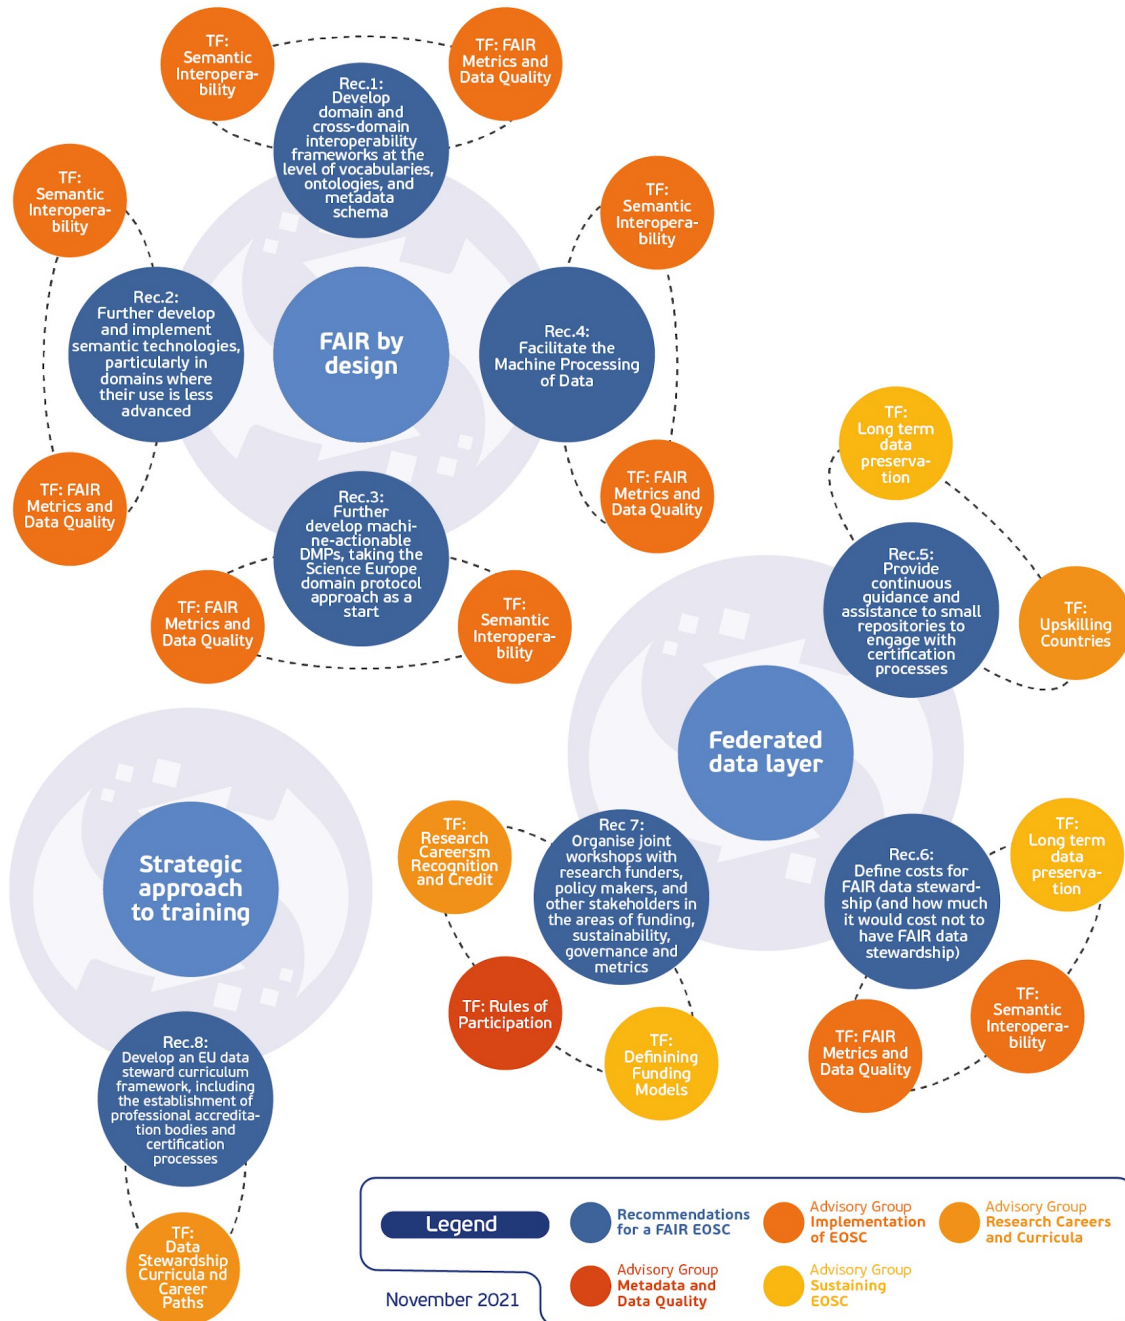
TF: Semantic Interoperability

TF: FAIR Metrics and Data Quality

Rec.1: Develop domain and cross-domain interoperability frameworks at the level of vocabularies, ontologies, and metadata schema

TF: Semantic Interoperability

Rec.2: Further develop and implement semantic technologies, particularly in domains where their use is less advanced

TF: FAIR Metrics and Data Quality

FAIR by design

TF: Semantic Interoperability

Rec.4: Facilitate the Machine Processing of Data

TF: FAIR Metrics and Data Quality

Rec.3: Further develop machine-actionable DMPs, taking the Science Europe domain protocol approach as a start

TF: FAIR Metrics and Data Quality

TF: Semantic Interoperability

TF: Long term data preservation

Rec.5: Provide continuous guidance and assistance to small repositories to engage with certification processes

TF: Upskilling Countries

Federated data layer

Strategic approach to training

TF: Research Careersm Recognition and Credit

Rec 7: Organise joint workshops with research funders, policy makers, and other stakeholders in the areas of funding, sustainability, governance and metrics

TF: Rules of Participation

TF: Defininig Funding Models

Rec.6: Define costs for FAIR data stewardship (and how much it would cost not to have FAIR data stewardship)

TF: Long term data preservation

TF: Semantic Interoperability

TF: FAIR Metrics and Data Quality

Rec.8: Develop an EU data steward curriculum framework, including the establishment of professional accreditation bodies and certification processes

TF: Data Stewardship Curricula nd Career Paths

Legend

November 2021

Recommendations for a FAIR EOSC

Advisory Group Implementation of EOSC

Advisory Group Research Careers and Curricula

Advisory Group Metadata and Data Quality

Advisory Group Sustaining EOSC